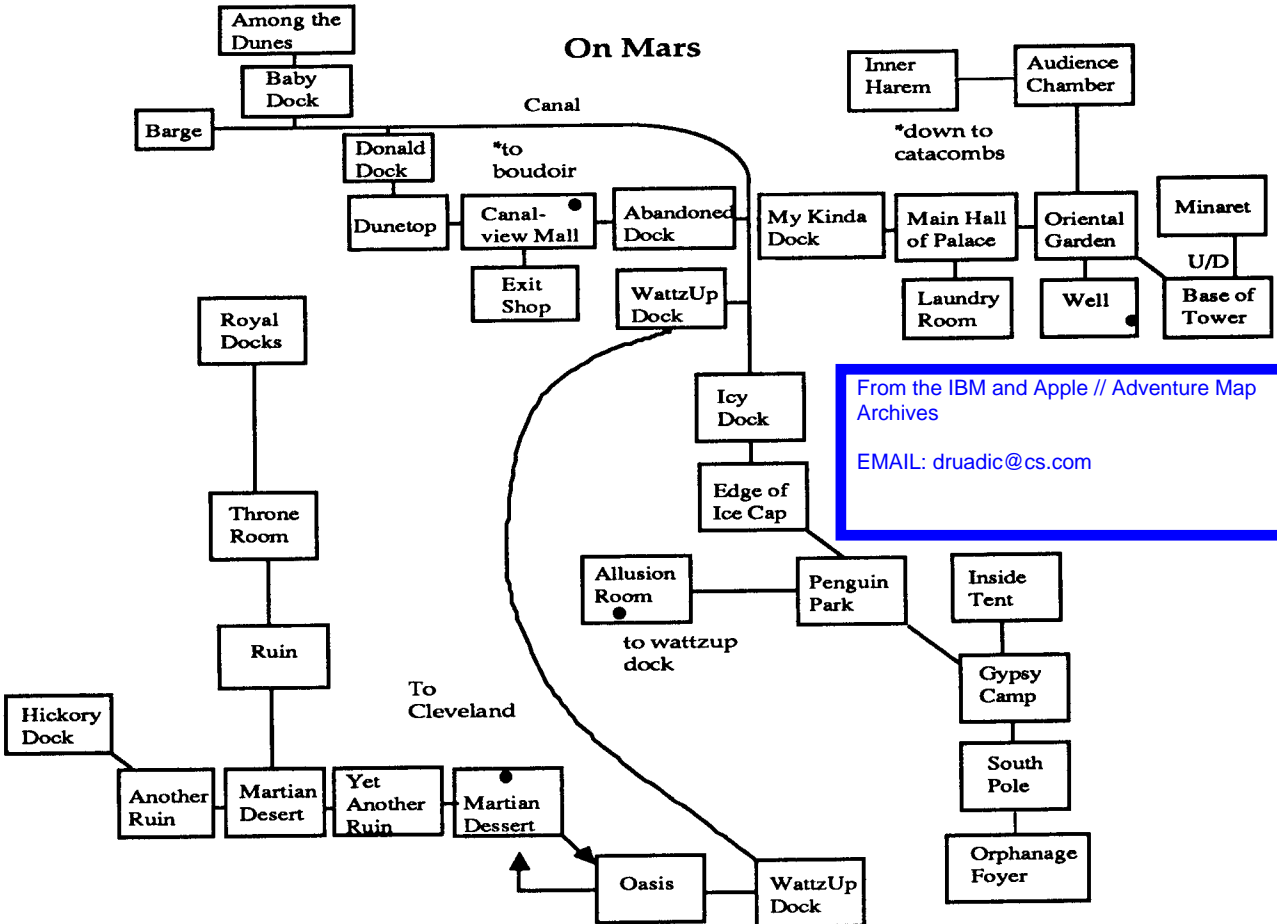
Among the Dunes

On Mars

Baby Dock

Canal

Barge

Donald Dock

*to boudoir

Inner Harem

Audience Chamber

*down to catacombs

Dunetop

Canal-view Mall

Abandoned Dock

My Kinda Dock

Main Hall of Palace

Oriental Garden

Minaret

U/D

Exit Shop

WattzUp Dock

Laundry Room

Well

Base of Tower

Royal Docks

Icy Dock

From the IBM and Apple // Adventure Map Archives

EMAIL: druadic@cs.com

Edge of Ice Cap

Throne Room

Allusion Room

Penguin Park

Inside Tent

to wattzup dock

Ruin

Gypsy Camp

To Cleveland

Hickory Dock

South Pole

Another Ruin

Martian Desert

Yet Another Ruin

Martian Dessert

Orphanage Foyer

Oasis

WattzUp Dock